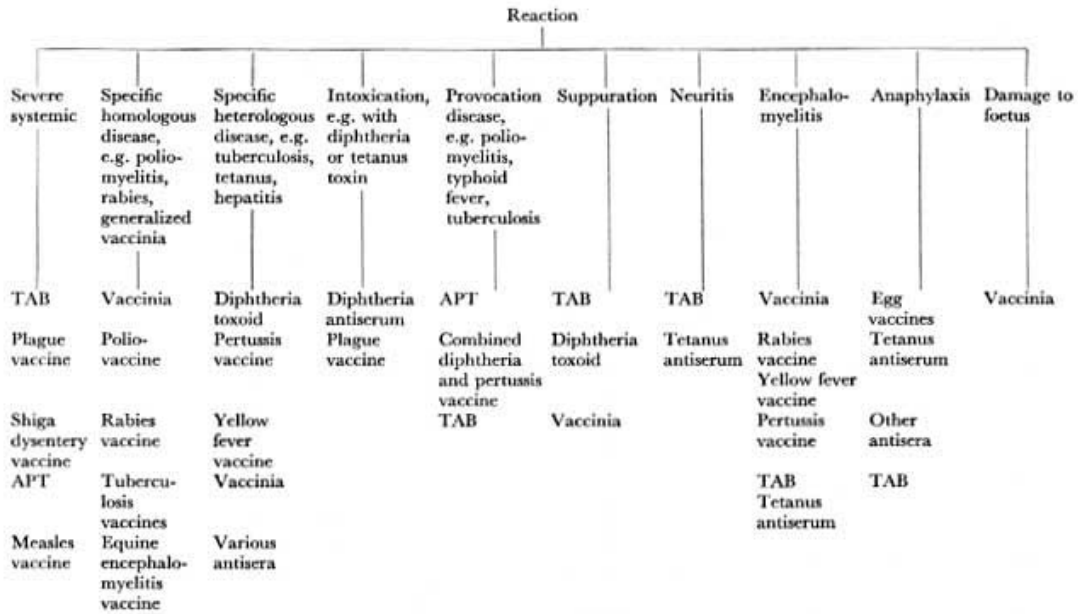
Reaction

| Severe systemic | Specific homologous disease, e.g. poliomyelitis, rabies, generalized vaccinia | Specific heterologous disease, e.g. tuberculosis, tetanus, hepatitis | Intoxication, e.g. with diphtheria or tetanus toxin | Provocation disease, e.g. poliomyelitis, typhoid fever, tuberculosis | Suppuration | Neuritis | Encephalomyelitis | Anaphylaxis | Damage to foetus |
|---|---|---|---|---|---|---|---|---|---|
| TAB | Vaccinia | Diphtheria toxoid | Diphtheria antiserum | APT | TAB | TAB | Vaccinia | Egg vaccines | Vaccinia |
| Plague vaccine | Poliovaccine | Pertussis vaccine | Plague vaccine | Combined diphtheria and pertussis vaccine | Diphtheria toxoid | Tetanus antiserum | Rabies vaccine | Tetanus antiserum | |
| Shiga dysentery vaccine | Rabies vaccine | Yellow fever vaccine | | TAB | Vaccinia | | Yellow fever vaccine | Other antisera | |
| APT | Tuberculosis vaccines | Vaccinia | | | | | Pertussis vaccine | TAB | |
| Measles vaccine | Equine encephalomyelitis vaccine | Various antisera | | | | | TAB | | |
| | | | | | | | Tetanus antiserum | | |